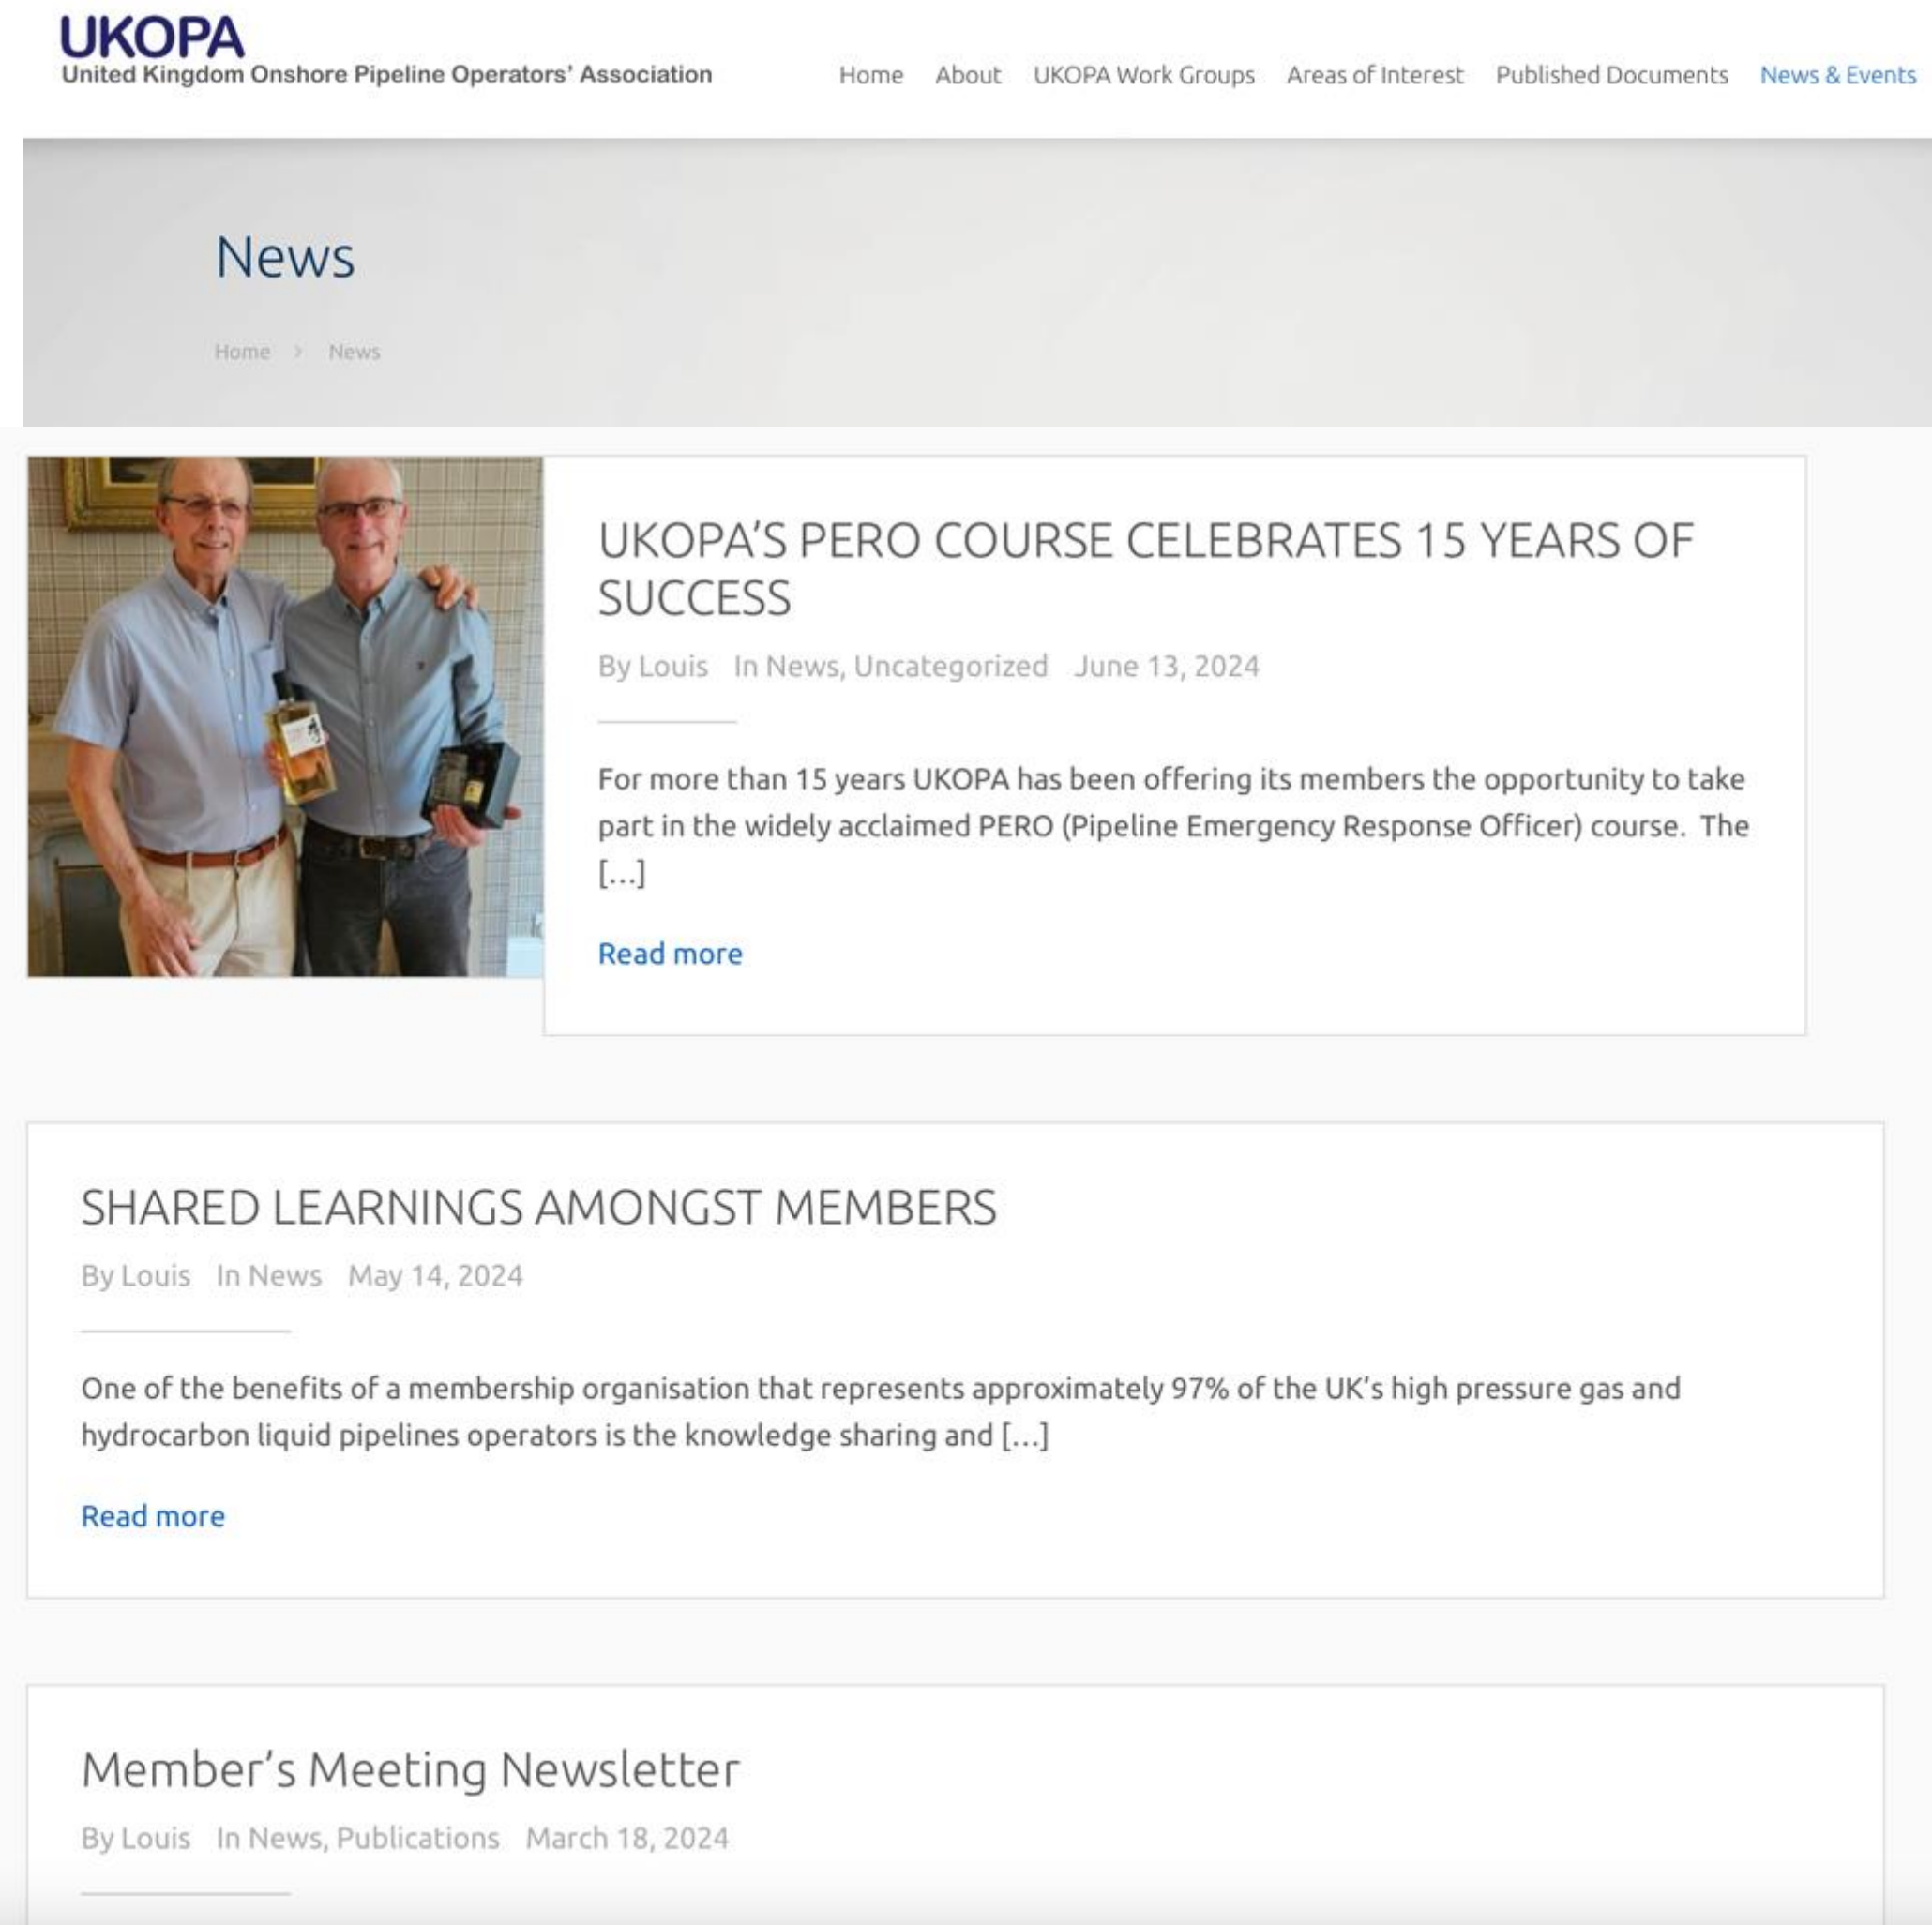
UKOPA
United Kingdom Onshore Pipeline Operators' Association

Home About UKOPA Work Groups Areas of Interest Published Documents News & Events

News

Home › News

UKOPA'S PERO COURSE CELEBRATES 15 YEARS OF SUCCESS

By Louis In News, Uncategorized June 13, 2024

For more than 15 years UKOPA has been offering its members the opportunity to take part in the widely acclaimed PERO (Pipeline Emergency Response Officer) course. The […]

Read more

SHARED LEARNINGS AMONGST MEMBERS

By Louis In News May 14, 2024

One of the benefits of a membership organisation that represents approximately 97% of the UK's high pressure gas and hydrocarbon liquid pipelines operators is the knowledge sharing and […]

Read more

Member's Meeting Newsletter

By Louis In News, Publications March 18, 2024